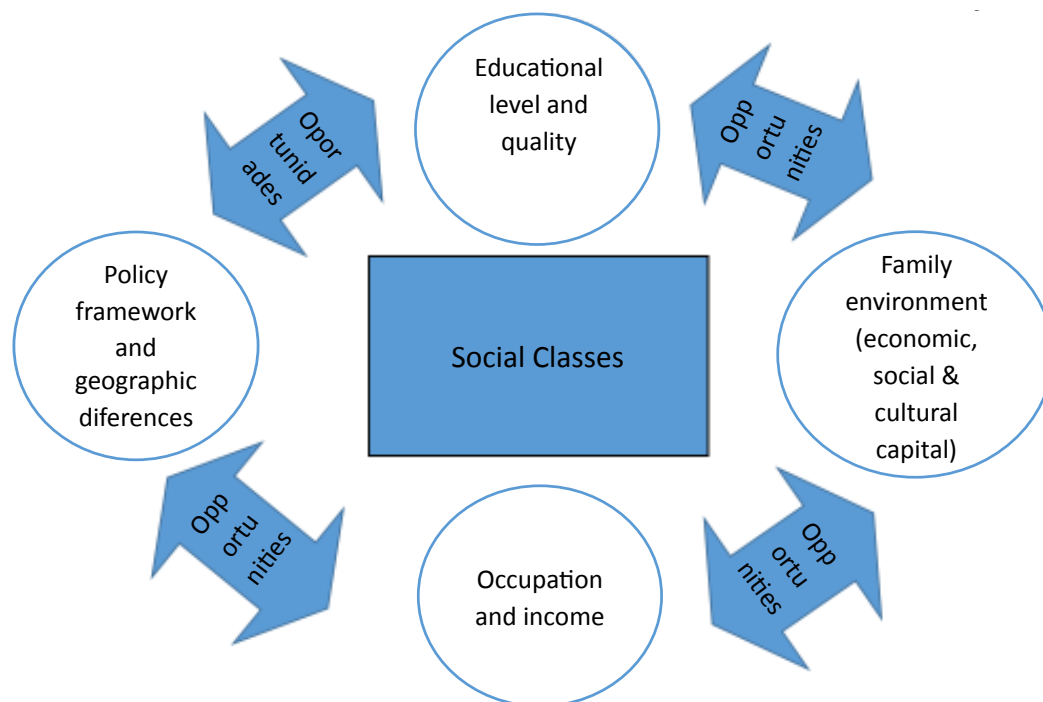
Educational level and quality

Opor tunid ades

Opp ortu nities

Policy framework and geographic diferences

Social Classes

Family environment (economic, social & cultural capital)

Opp ortu nities

Occupation and income

Opp ortu nities